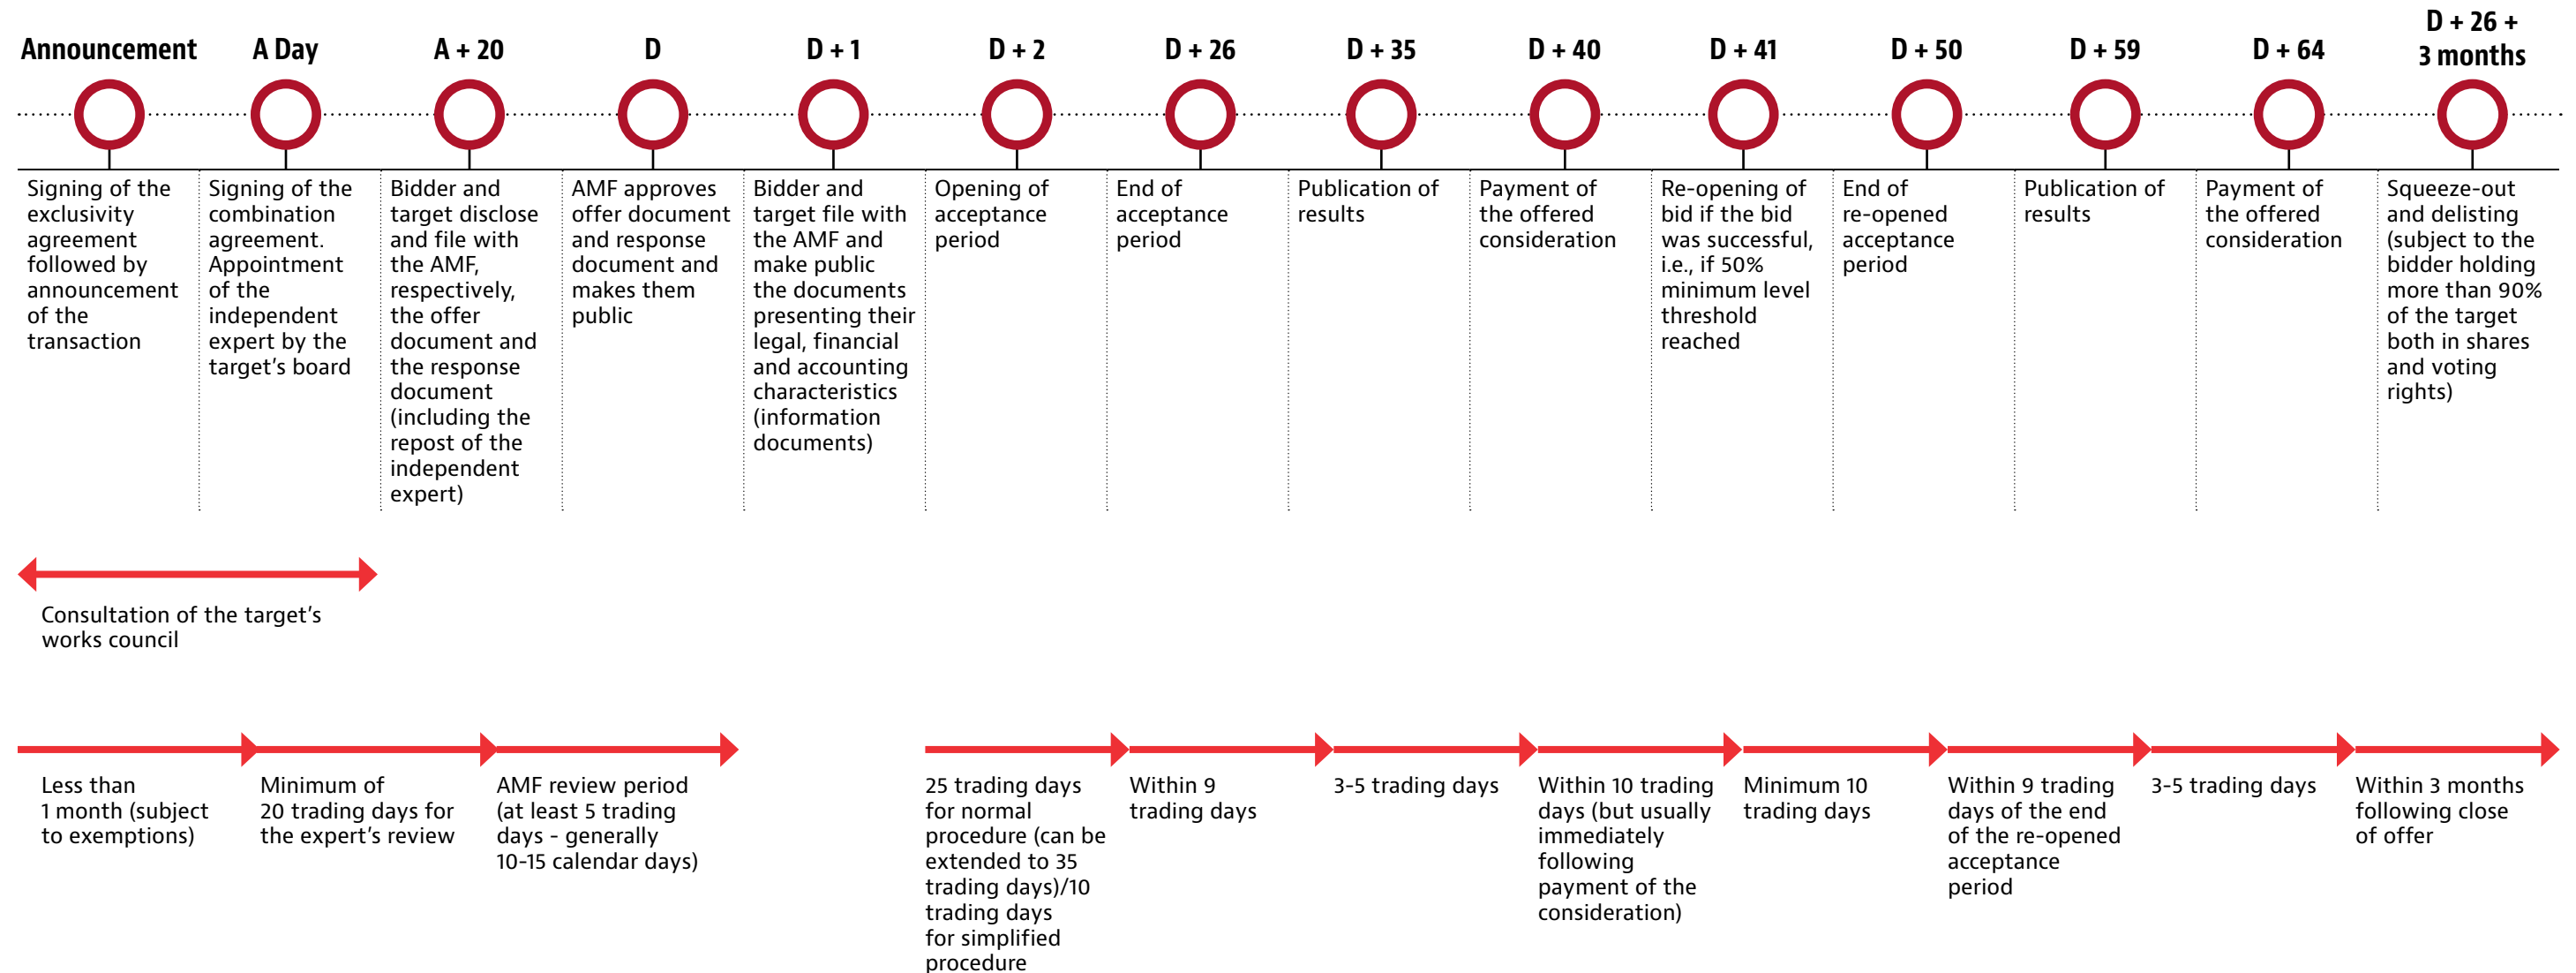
Announcement

Signing of the exclusivity agreement followed by announcement of the transaction

A Day

Signing of the combination agreement. Appointment of the independent expert by the target's board

A + 20

Bidder and target disclose and file with the AMF, respectively, the offer document and the response document (including the repost of the independent expert)

D

AMF approves offer document and response document and makes them public

D + 1

Bidder and target file with the AMF and make public the documents presenting their legal, financial and accounting characteristics (information documents)

D + 2

Opening of acceptance period

D + 26

End of acceptance period

D + 35

Publication of results

D + 40

Payment of the offered consideration

D + 41

Re-opening of bid if the bid was successful, i.e., if 50% minimum level threshold reached

D + 50

End of re-opened acceptance period

D + 59

Publication of results

D + 64

Payment of the offered consideration

D + 26 + 3 months

Squeeze-out and delisting (subject to the bidder holding more than 90% of the target both in shares and voting rights)

Consultation of the target's works council

Less than 1 month (subject to exemptions)

Minimum of 20 trading days for the expert's review

AMF review period (at least 5 trading days - generally 10-15 calendar days)

25 trading days for normal procedure (can be extended to 35 trading days)/10 trading days for simplified procedure

Within 9 trading days

3-5 trading days

Within 10 trading days (but usually immediately following payment of the consideration)

Minimum 10 trading days

Within 9 trading days of the end of the re-opened acceptance period

3-5 trading days

Within 3 months following close of offer